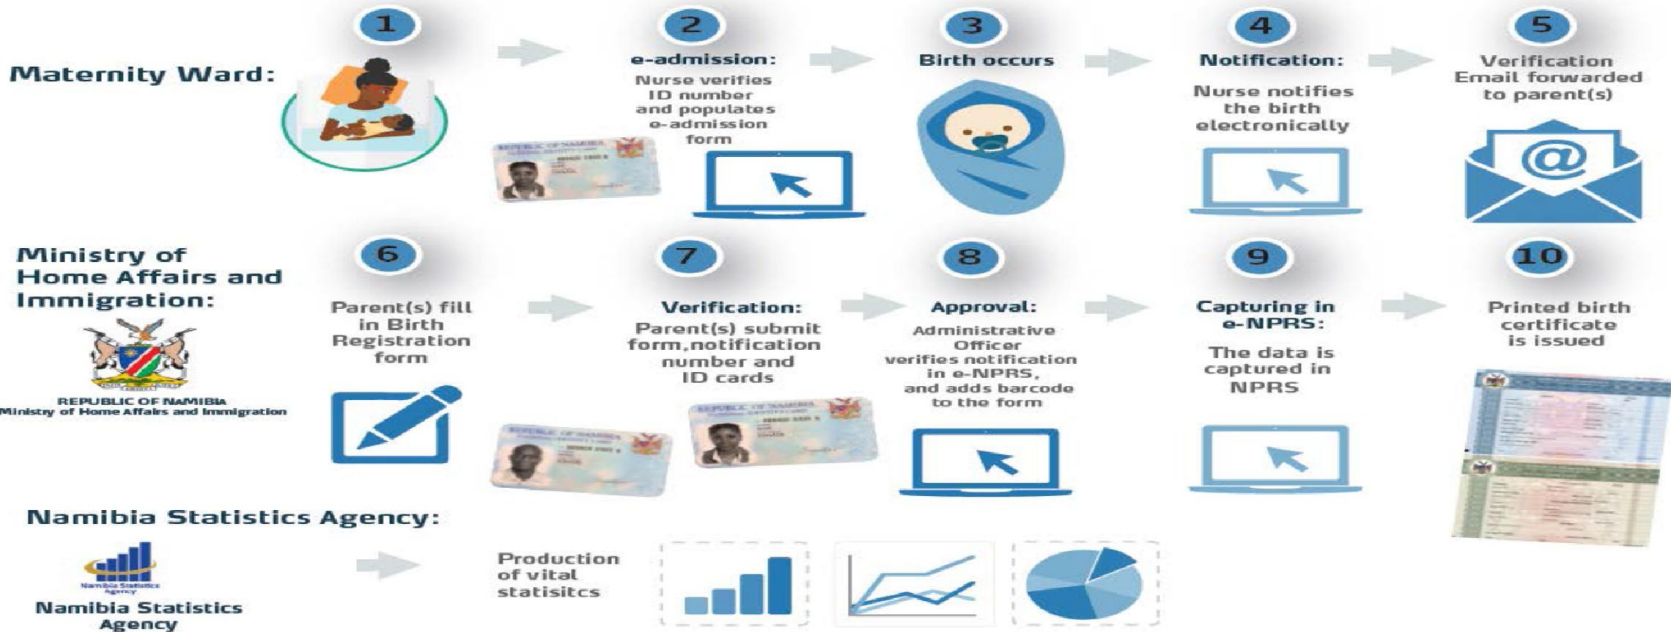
Maternity Ward:

1

2
e-admission:
Nurse verifies ID number and populates e-admission form

REPUBLIC OF NAMIBIA

3
Birth occurs

4
Notification:
Nurse notifies the birth electronically

5
Verification Email forwarded to parent(s)

@

Ministry of Home Affairs and Immigration:

REPUBLIC OF NAMIBIA
Ministry of Home Affairs and Immigration

6
Parent(s) fill in Birth Registration form

7
Verification:
Parent(s) submit form,notification number and ID cards

REPUBLIC OF NAMIBIA

REPUBLIC OF NAMIBIA

8
Approval:
Administrative Officer verifies notification in e-NPRS, and adds barcode to the form

9
Capturing in e-NPRS:
The data is captured in NPRS

10
Printed birth certificate is issued

Namibia Statistics Agency:

Namibia Statistics Agency

Namibia Statistics Agency

Production of vital statisitcs